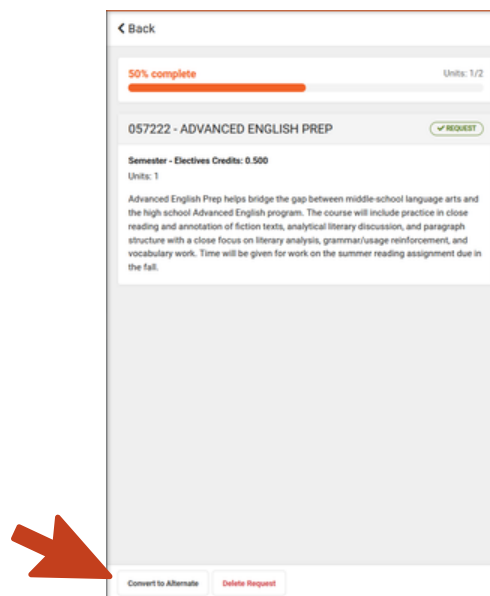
< Back

50% complete

Units: 1/2

057222 - ADVANCED ENGLISH PREP

✔ REQUEST

Semester - Electives Credits: 0.500

Units: 1

Advanced English Prep helps bridge the gap between middle-school language arts and the high school Advanced English program. The course will include practice in close reading and annotation of fiction texts, analytical literary discussion, and paragraph structure with a close focus on literary analysis, grammar/usage reinforcement, and vocabulary work. Time will be given for work on the summer reading assignment due in the fall.

Convert to Alternate

Delete Request